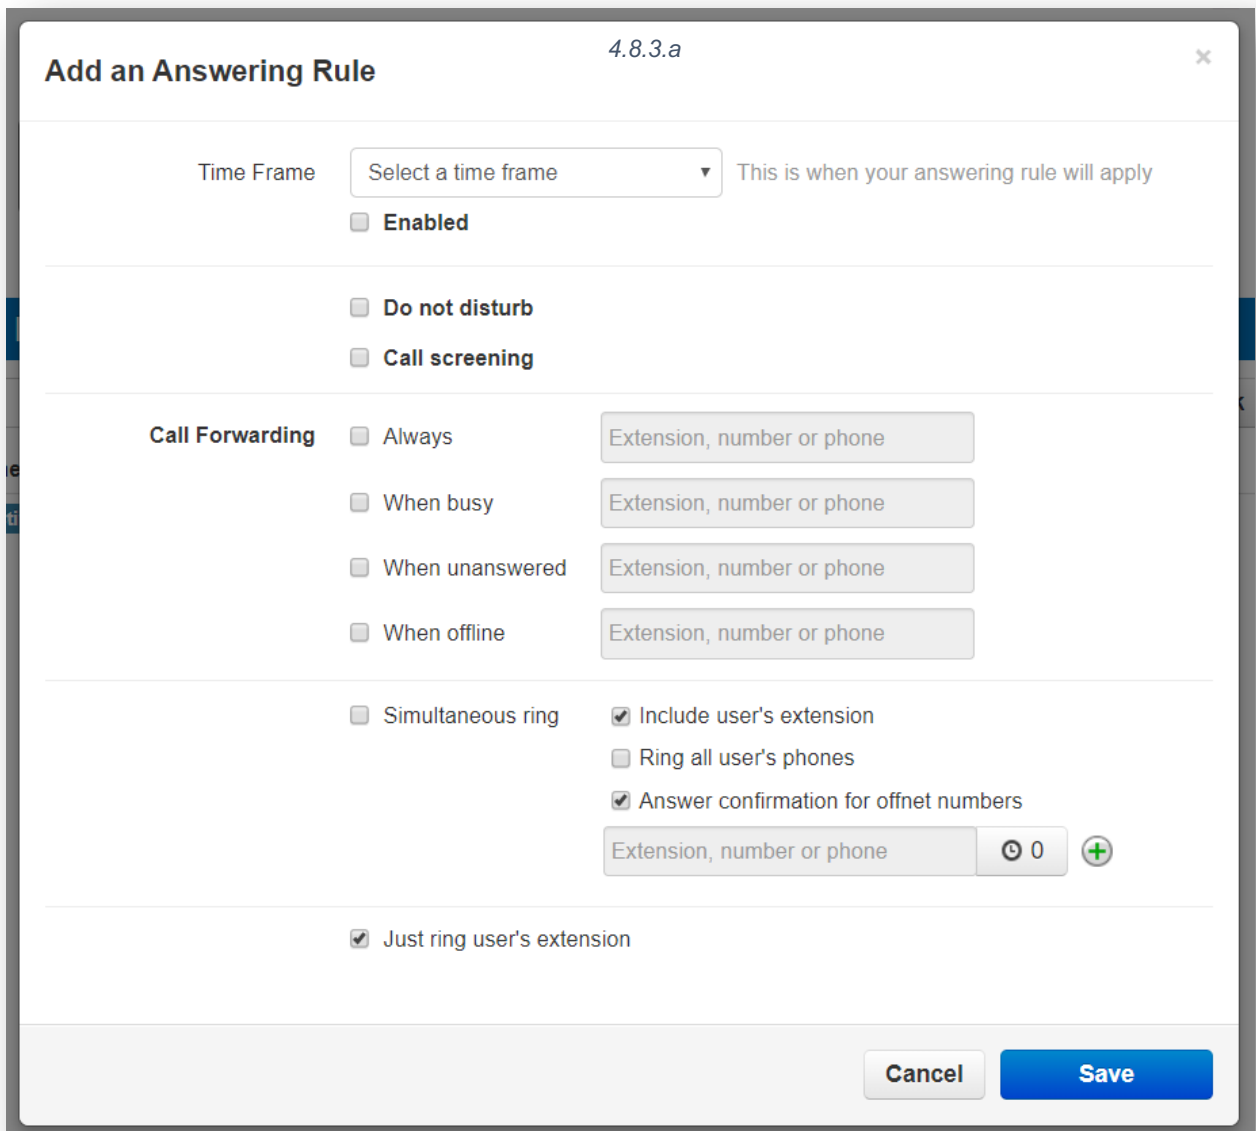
4.8.3.a

Add an Answering Rule

×

Time Frame
Select a time frame ▾
This is when your answering rule will apply

Enabled

Do not disturb

Call screening

Call Forwarding
Always
Extension, number or phone
When busy
Extension, number or phone
When unanswered
Extension, number or phone
When offline
Extension, number or phone

Simultaneous ring
Include user's extension
Ring all user's phones
Answer confirmation for offnet numbers
Extension, number or phone
0

Just ring user's extension

Cancel
Save